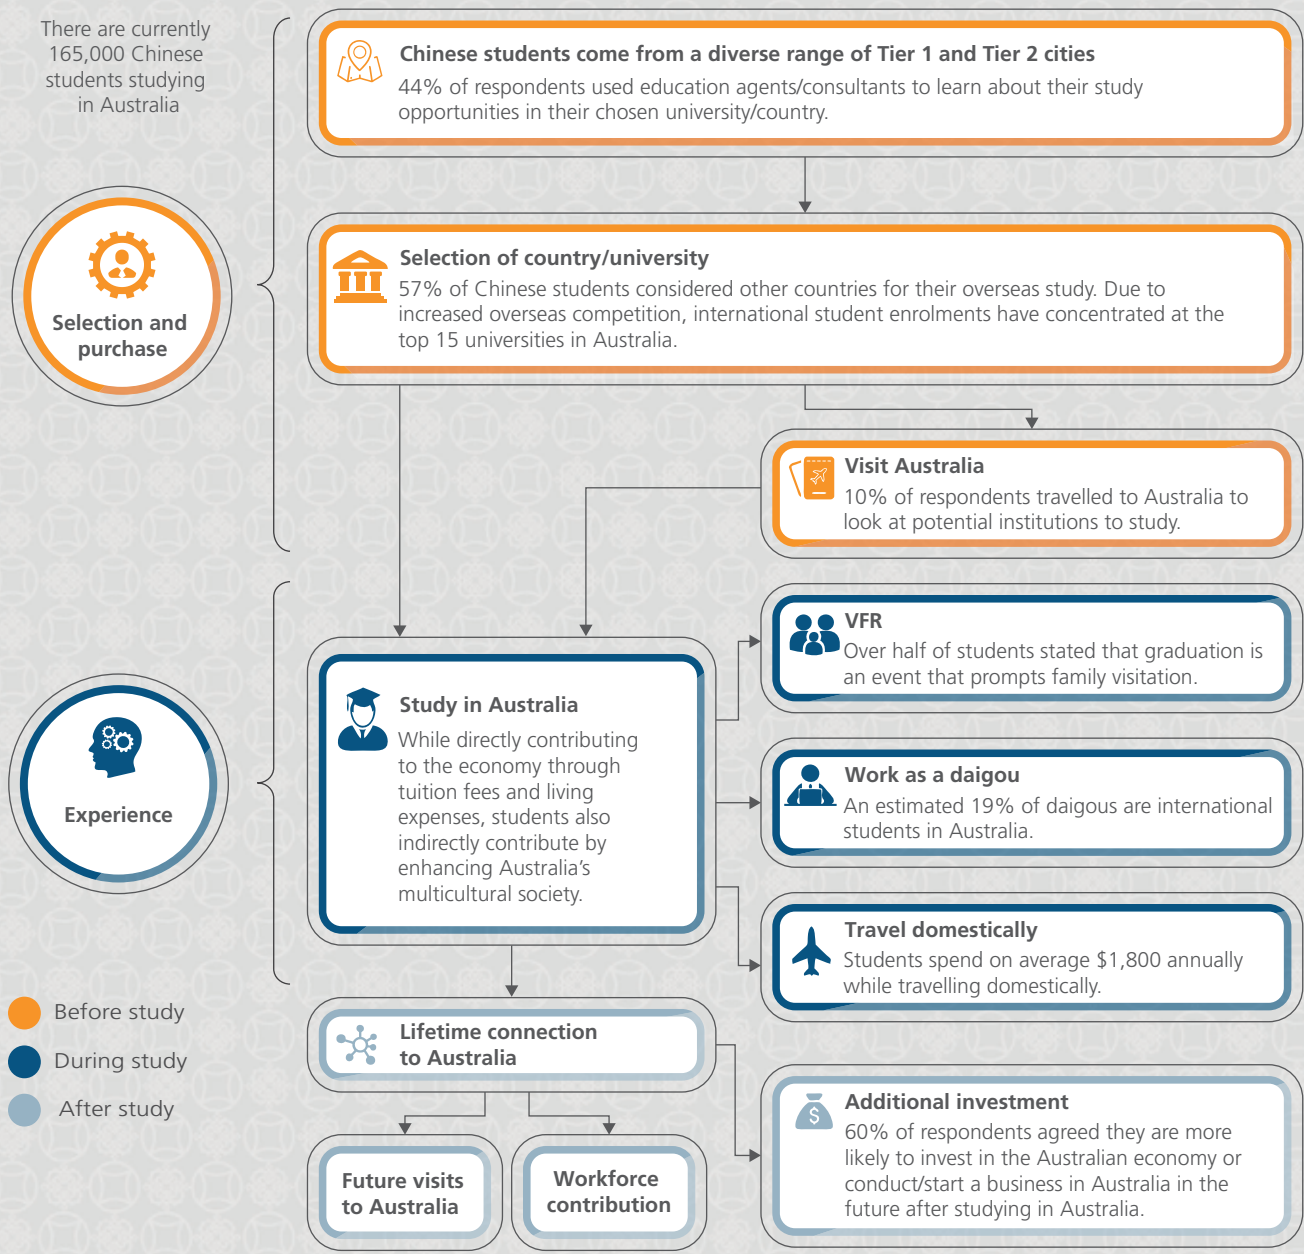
There are currently 165,000 Chinese students studying in Australia

Selection and purchase

Chinese students come from a diverse range of Tier 1 and Tier 2 cities
44% of respondents used education agents/consultants to learn about their study opportunities in their chosen university/country.

Selection of country/university
57% of Chinese students considered other countries for their overseas study. Due to increased overseas competition, international student enrolments have concentrated at the top 15 universities in Australia.

Visit Australia
10% of respondents travelled to Australia to look at potential institutions to study.

Experience

Study in Australia
While directly contributing to the economy through tuition fees and living expenses, students also indirectly contribute by enhancing Australia's multicultural society.

VFR
Over half of students stated that graduation is an event that prompts family visitation.

Work as a daigou
An estimated 19% of daigous are international students in Australia.

Travel domestically
Students spend on average $1,800 annually while travelling domestically.

Lifetime connection to Australia

Additional investment
60% of respondents agreed they are more likely to invest in the Australian economy or conduct/start a business in Australia in the future after studying in Australia.

Future visits to Australia

Workforce contribution

Before study
During study
After study